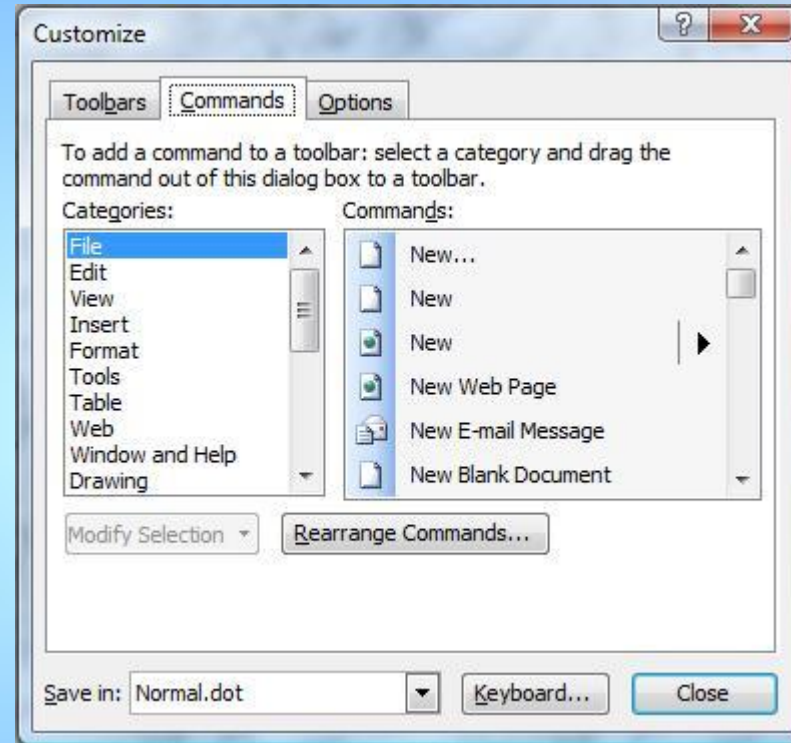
Customize

?

Toolbars Commands Options

To add a command to a toolbar: select a category and drag the command out of this dialog box to a toolbar.

Categories:

File
Edit
View
Insert
Format
Tools
Table
Web
Window and Help
Drawing

Commands:

New...
New
New
New Web Page
New E-mail Message
New Blank Document

Modify Selection

Rearrange Commands...

Save in: Normal.dot

Keyboard...

Close